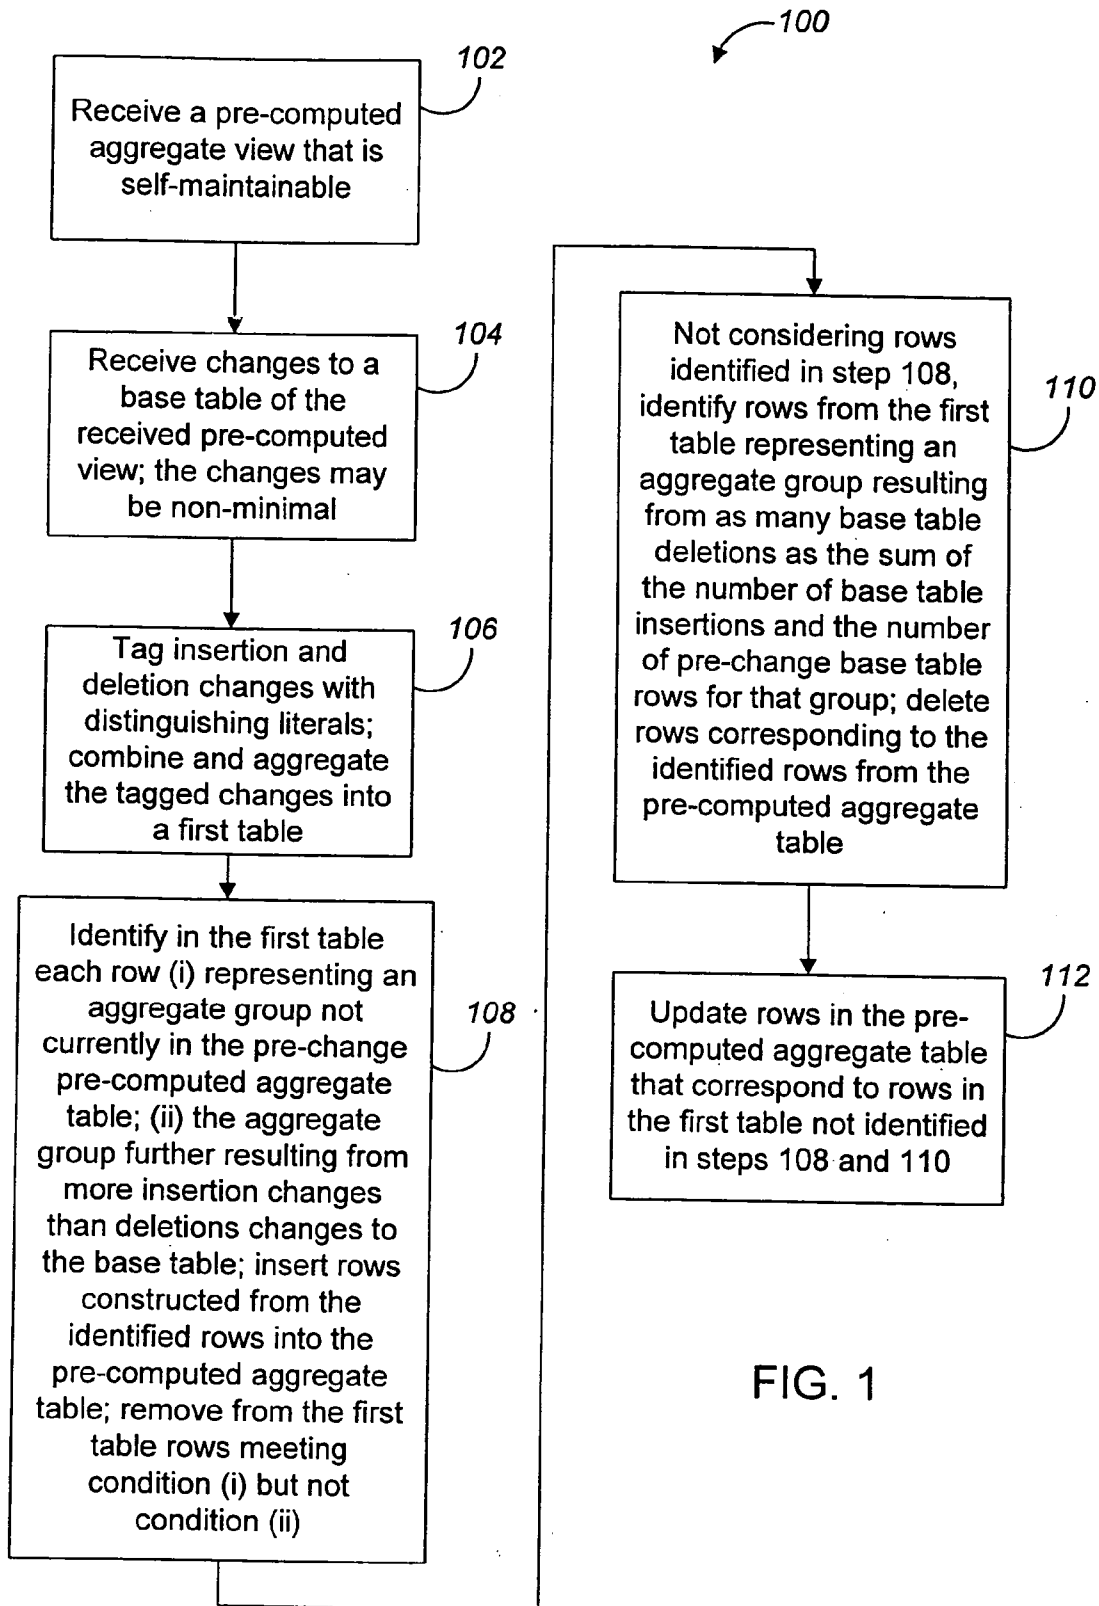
100

102

Receive a pre-computed aggregate view that is self-maintainable

104

Receive changes to a base table of the received pre-computed view; the changes may be non-minimal

106

Tag insertion and deletion changes with distinguishing literals; combine and aggregate the tagged changes into a first table

108

Identify in the first table each row (i) representing an aggregate group not currently in the pre-change pre-computed aggregate table; (ii) the aggregate group further resulting from more insertion changes than deletions changes to the base table; insert rows constructed from the identified rows into the pre-computed aggregate table; remove from the first table rows meeting condition (i) but not condition (ii)

110

Not considering rows identified in step 108, identify rows from the first table representing an aggregate group resulting from as many base table deletions as the sum of the number of base table insertions and the number of pre-change base table rows for that group; delete rows corresponding to the identified rows from the pre-computed aggregate table

112

Update rows in the pre-computed aggregate table that correspond to rows in the first table not identified in steps 108 and 110

FIG. 1